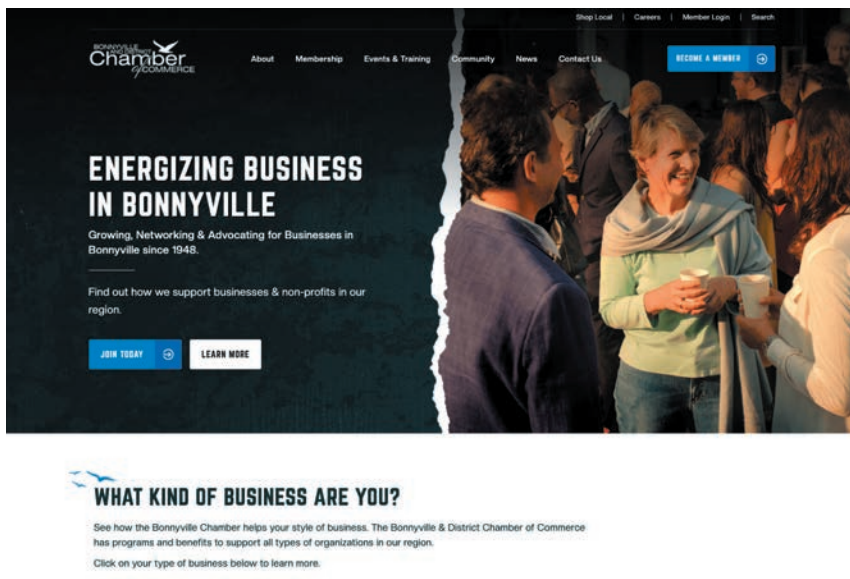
Shop Local | Careers | Member Login | Search

BONNYVILLE AND DISTRICT Chamber of COMMERCE

About Membership Events & Training Community News Contact Us

BECOME A MEMBER

ENERGIZING BUSINESS IN BONNYVILLE

Growing, Networking & Advocating for Businesses in Bonnyville since 1948.

Find out how we support businesses & non-profits in our region.

JOIN TODAY

LEARN MORE

WHAT KIND OF BUSINESS ARE YOU?

See how the Bonnyville Chamber helps your style of business. The Bonnyville & District Chamber of Commerce has programs and benefits to support all types of organizations in our region.

Click on your type of business below to learn more.